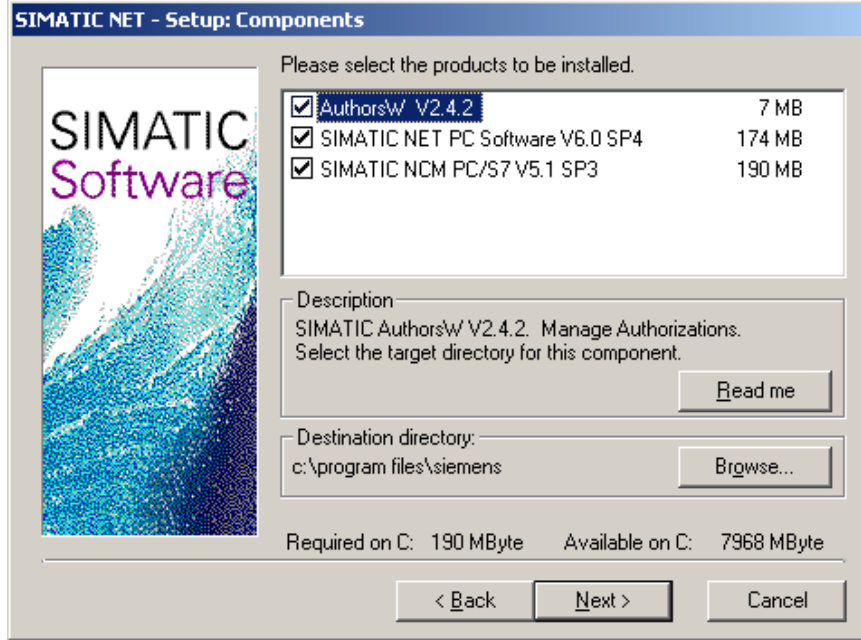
SIMATIC NET - Setup: Components

SIMATIC
Software

Please select the products to be installed.

| | |
|---|---|
| AuthorsW V2.4.2 | 7 MB |
| SIMATIC NET PC Software V6.0 SP4 | 174 MB |
| SIMATIC NCM PC/S7 V5.1 SP3 | 190 MB |

Description
SIMATIC AuthorsW V2.4.2. Manage Authorizations.
Select the target directory for this component.

Read me

Destination directory:
c:\program files\siemens

Browse...

Required on C: 190 MByte Available on C: 7968 MByte

< Back Next > Cancel